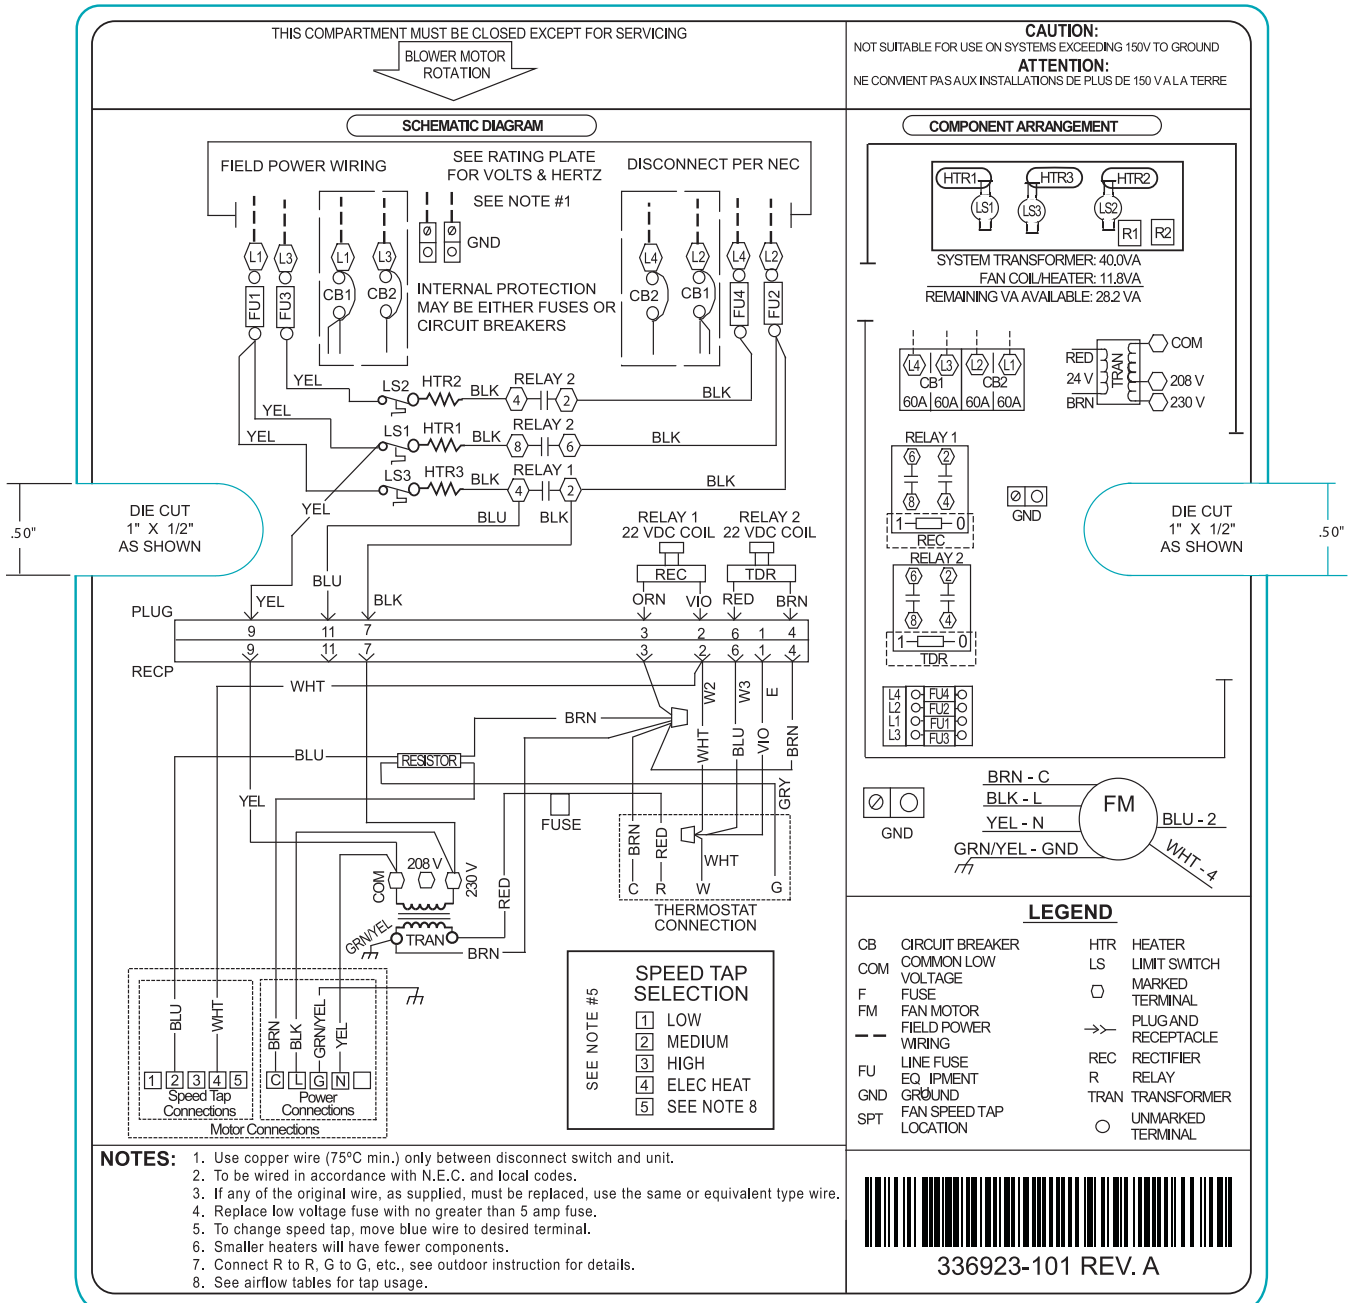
THIS COMPARTMENT MUST BE CLOSED EXCEPT FOR SERVICING
BLOWER MOTOR ROTATION

CAUTION:
NOT SUITABLE FOR USE ON SYSTEMS EXCEEDING 150V TO GROUND
ATTENTION:
NE CONVIENT PAS AUX INSTALLATIONS DE PLUS DE 150 V A LA TERRE

SCHEMATIC DIAGRAM

FIELD POWER WIRING
SEE RATING PLATE FOR VOLTS & HERTZ
DISCONNECT PER NEC
SEE NOTE #1
GND
L1 L3 L1 L3 L4 L2 L4 L2
FU1 FU3 CB1 CB2 CB2 CB1 FU4 FU2
INTERNAL PROTECTION MAY BE EITHER FUSES OR CIRCUIT BREAKERS
YEL LS2 HTR2 BLK RELAY 2 4 2 BLK
YEL LS1 HTR1 BLK RELAY 2 8 6 BLK
YEL LS3 HTR3 BLK RELAY 1 4 2 BLK
YEL BLU BLK
RELAY 1 22 VDC COIL
RELAY 2 22 VDC COIL
REC TDR
ORN VIO RED BRN
BLU
PLUG YEL BLK
9 11 7 3 2 6 1 4
9 11 7 3 2 6 1 4
RECP
WHT
W2 W3 E
BRN
BLU RESISTOR
WHT BLU VIO BRN
GRY
YEL
FUSE
BRN RED
WHT
C R W G
THERMOSTAT CONNECTION
COM 208 V 230 V
RED
GRN/YEL TRAN
BRN
BLU WHT
1 2 3 4 5
Speed Tap Connections
BRN BLK GRN/YEL YEL
C L G N
Power Connections
Motor Connections

SPEED TAP SELECTION
SEE NOTE #5
1 LOW
2 MEDIUM
3 HIGH
4 ELEC HEAT
5 SEE NOTE 8

DIE CUT 1" X 1/2" AS SHOWN
.50"
DIE CUT 1" X 1/2" AS SHOWN
.50"

COMPONENT ARRANGEMENT
HTR1 HTR3 HTR2
LS1 LS3 LS2
R1 R2
SYSTEM TRANSFORMER: 40.0VA
FAN COIL/HEATER: 11.8VA
REMAINING VA AVAILABLE: 28.2 VA
L4 L3 L2 L1
CB1 CB2
60A 60A 60A 60A
RED 24 V BRN TRAN COM 208 V 230 V
RELAY 1
6 2 8 4
1 0
REC
RELAY 2
6 2 8 4
1 0
TDR
GND
L4 L2 L1 L3 FU4 FU2 FU1 FU3
GND
BRN - C
BLK - L
YEL - N
GRN/YEL - GND
FM
BLU - 2
WHT - 4

LEGEND
CB CIRCUIT BREAKER
COM COMMON LOW VOLTAGE
F FUSE
FM FAN MOTOR
FIELD POWER WIRING
FU LINE FUSE
EQ IPMENT
GND GROUND
SPT FAN SPEED TAP LOCATION
HTR HEATER
LS LIMIT SWITCH
MARKED TERMINAL
PLUG AND RECEPTACLE
REC RECTIFIER
R RELAY
TRAN TRANSFORMER
UNMARKED TERMINAL

NOTES:
1. Use copper wire (75°C min.) only between disconnect switch and unit.
2. To be wired in accordance with N.E.C. and local codes.
3. If any of the original wire, as supplied, must be replaced, use the same or equivalent type wire.
4. Replace low voltage fuse with no greater than 5 amp fuse.
5. To change speed tap, move blue wire to desired terminal.
6. Smaller heaters will have fewer components.
7. Connect R to R, G to G, etc., see outdoor instruction for details.
8. See airflow tables for tap usage.

336923-101 REV. A